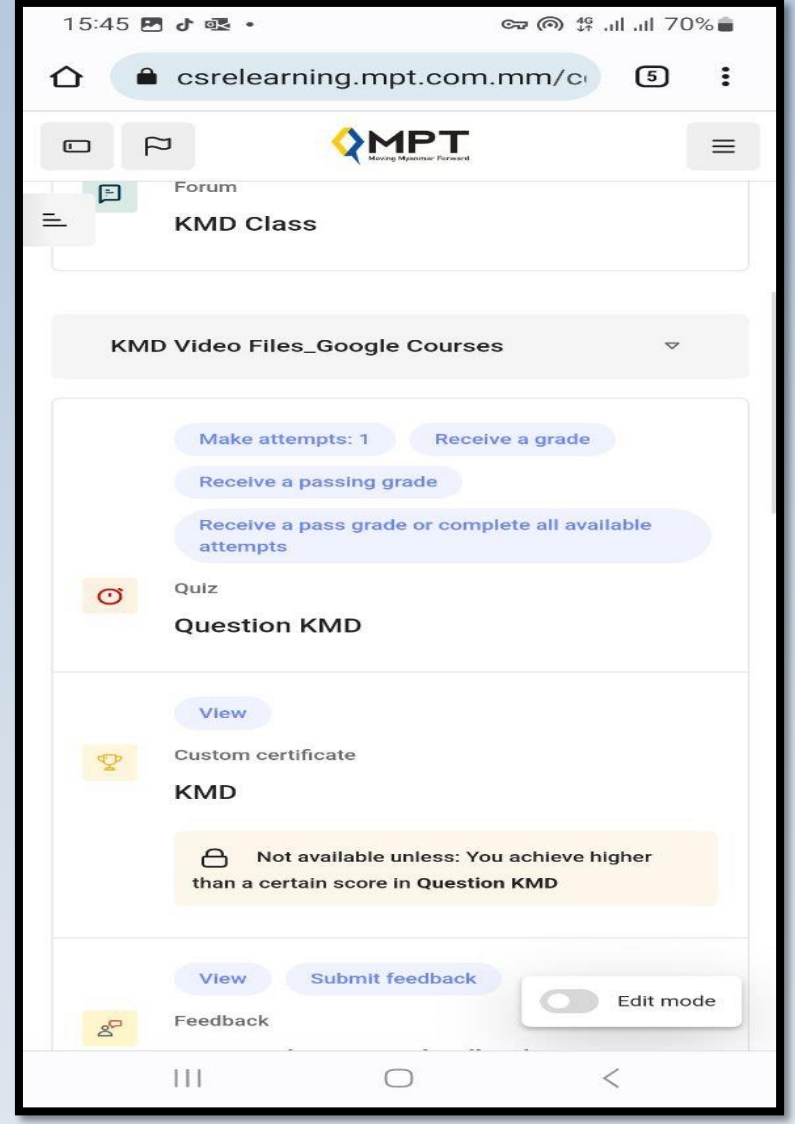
15:45

70%

csrelearning.mpt.com.mm/c

5

MPT
Moving Myanmar Forward

Forum
KMD Class

KMD Video Files_Google Courses

Make attempts: 1
Receive a grade
Receive a passing grade
Receive a pass grade or complete all available attempts

Quiz
Question KMD

View

Custom certificate
KMD

Not available unless: You achieve higher than a certain score in Question KMD

View
Submit feedback

Edit mode

Feedback